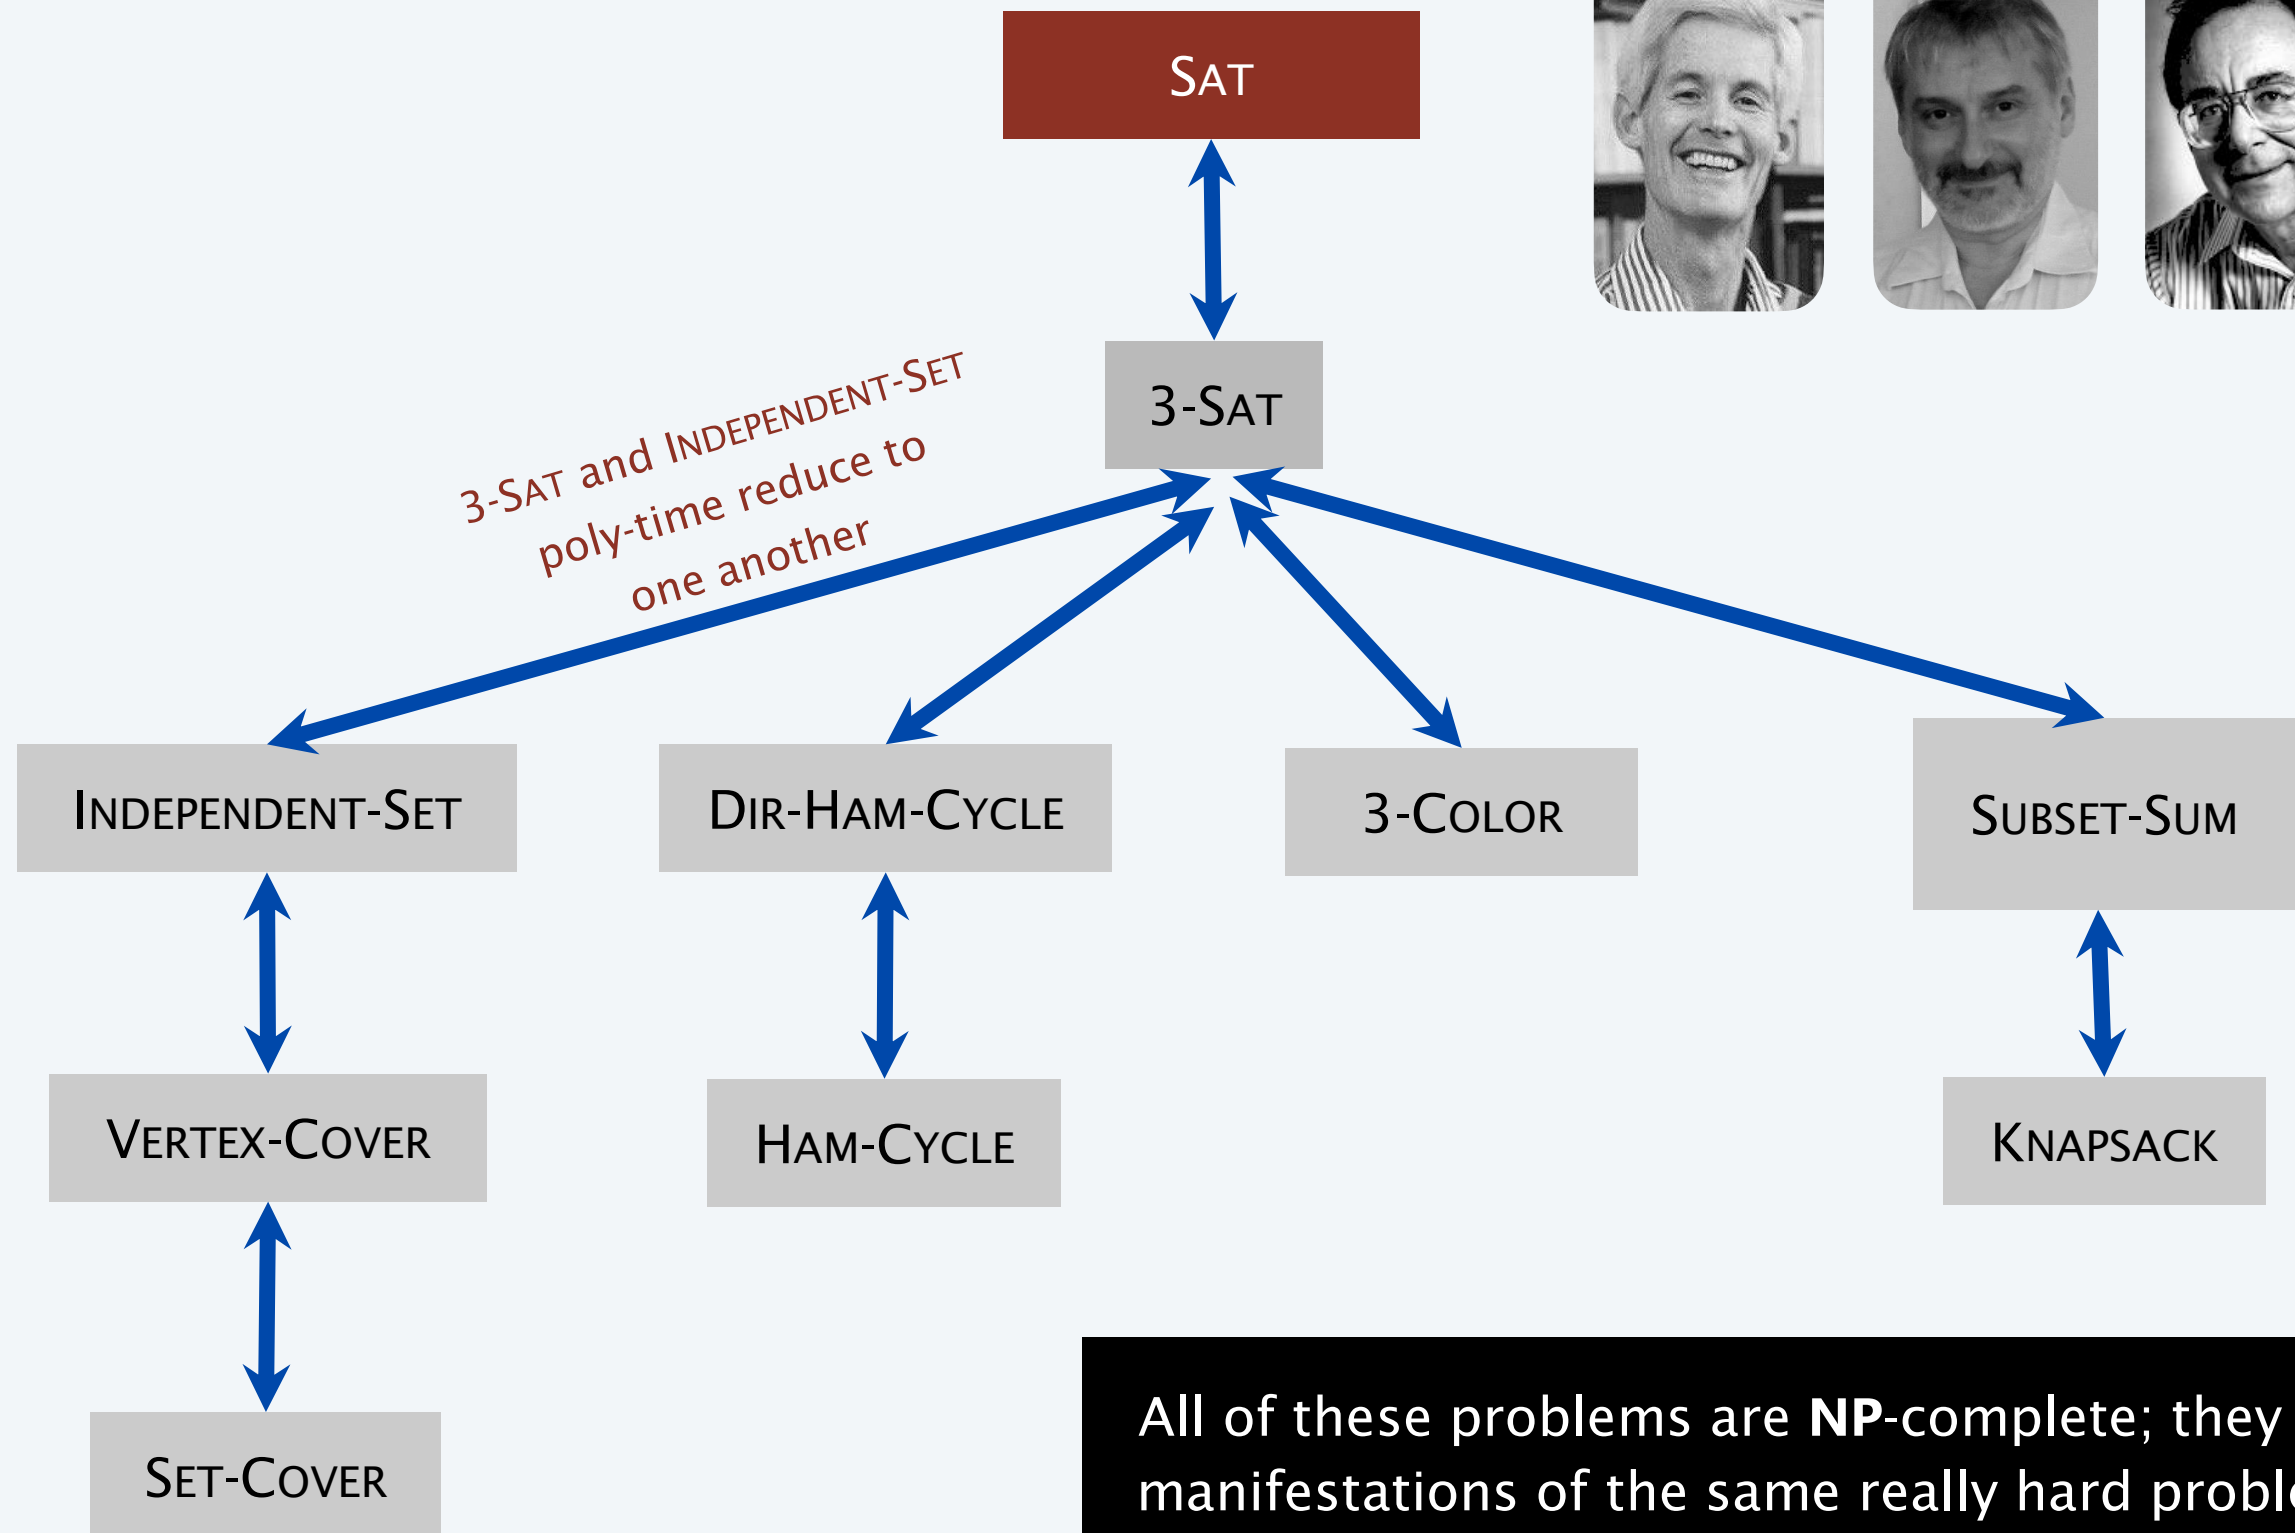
SAT

3-SAT

3-SAT and INDEPENDENT-SET poly-time reduce to one another

INDEPENDENT-SET

DIR-HAM-CYCLE

3-COLOR

SUBSET-SUM

VERTEX-COVER

HAM-CYCLE

KNAPSACK

SET-COVER

All of these problems are **NP**-complete; they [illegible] manifestations of the same really hard probl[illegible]